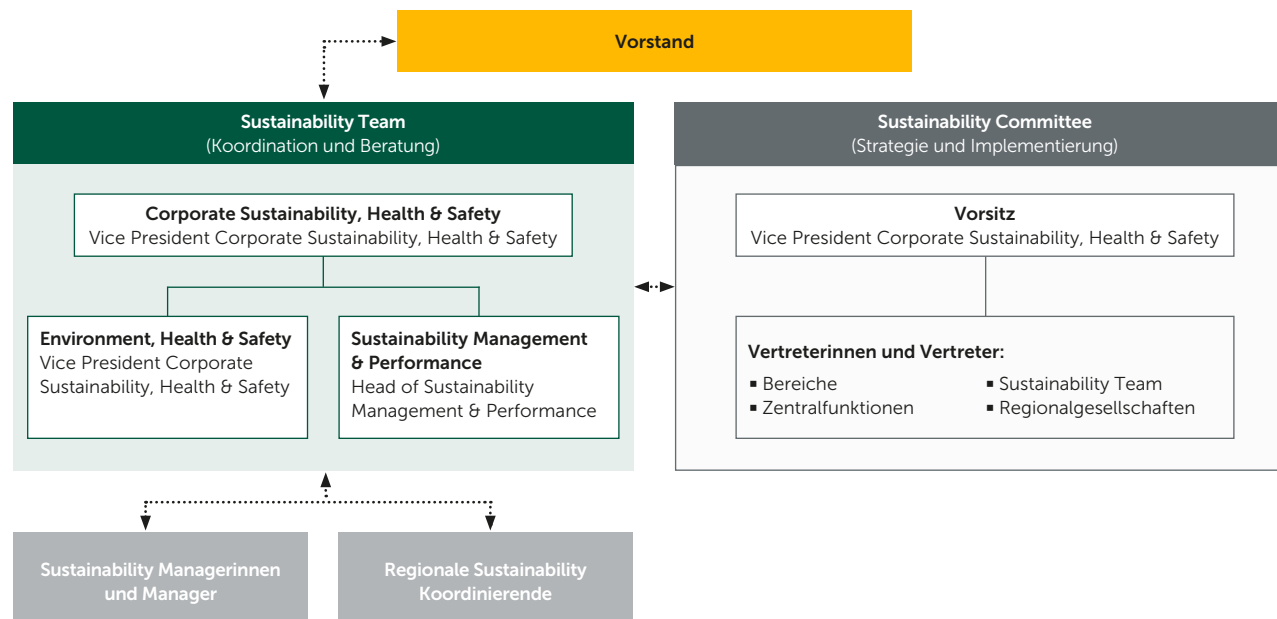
Vorstand

Sustainability Team
(Koordination und Beratung)

Corporate Sustainability, Health & Safety
Vice President Corporate Sustainability, Health & Safety

Environment, Health & Safety
Vice President Corporate Sustainability, Health & Safety

Sustainability Management & Performance
Head of Sustainability Management & Performance

Sustainability Committee
(Strategie und Implementierung)

Vorsitz
Vice President Corporate Sustainability, Health & Safety

Vertreterinnen und Vertreter:
▪ Bereiche
▪ Zentralfunktionen
▪ Sustainability Team
▪ Regionalgesellschaften

Sustainability Managerinnen und Manager

Regionale Sustainability Koordinierende